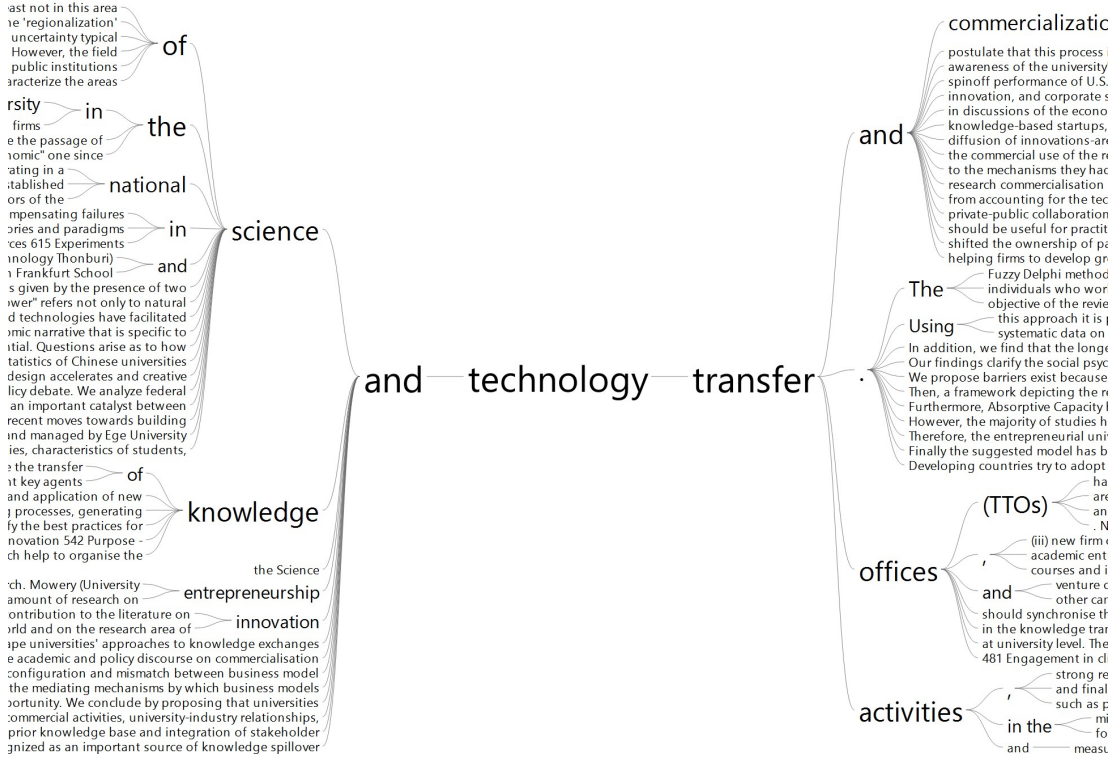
ast not in this area
he 'regionalization'
uncertainty typical
However, the field
public institutions
aracterize the areas
of
rsity
firms
in
e the passage of
nomic" one since
the
ating in a
stablished
ors of the
national
mpensating failures
ories and paradigms
ces 615 Experiments
in
nology Thonburi)
Frankfurt School
and
s given by the presence of two
wer" refers not only to natural
d technologies have facilitated
omic narrative that is specific to
tial. Questions arise as to how
tatistics of Chinese universities
design accelerates and creative
licy debate. We analyze federal
an important catalyst between
recent moves towards building
nd managed by Ege University
ies, characteristics of students,
science
e the transfer
t key agents
of
and application of new
processes, generating
fy the best practices for
novation 542 Purpose -
ch help to organise the
knowledge
the Science
rch. Mowery (University
amount of research on
entrepreneurship
ontribution to the literature on
rld and on the research area of
innovation
ape universities' approaches to knowledge exchanges
e academic and policy discourse on commercialisation
configuration and mismatch between business model
the mediating mechanisms by which business models
ortunity. We conclude by proposing that universities
commercial activities, university-industry relationships,
prior knowledge base and integration of stakeholder
gnized as an important source of knowledge spillover
and
technology
transfer
commercializatio
postulate that this process i
awareness of the university
spinoff performance of U.S.
innovation, and corporate s
in discussions of the econo
knowledge-based startups,
diffusion of innovations-are
the commercial use of the re
to the mechanisms they had
research commercialisation
from accounting for the tec
private-public collaboration
should be useful for practit
shifted the ownership of pa
helping firms to develop gr
and
Fuzzy Delphi method
individuals who wor
objective of the revie
The
this approach it is p
systematic data on
Using
In addition, we find that the longe
Our findings clarify the social psyc
We propose barriers exist because
Then, a framework depicting the re
Furthermore, Absorptive Capacity
However, the majority of studies h
Therefore, the entrepreneurial uni
Finally the suggested model has b
Developing countries try to adopt
.
ha
are
an
. N
(TTOs)
(iii) new firm
academic ent
courses and i
,
venture
other car
and
should synchronise th
in the knowledge tran
at university level. The
481 Engagement in cl
offices
strong re
and final
such as p
,
mi
fo
in the
and
measu
activities